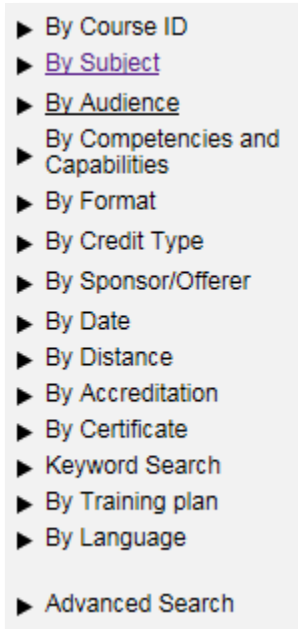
By Course ID
By Subject
By Audience
By Competencies and Capabilities
By Format
By Credit Type
By Sponsor/Offerer
By Date
By Distance
By Accreditation
By Certificate
Keyword Search
By Training plan
By Language

Advanced Search